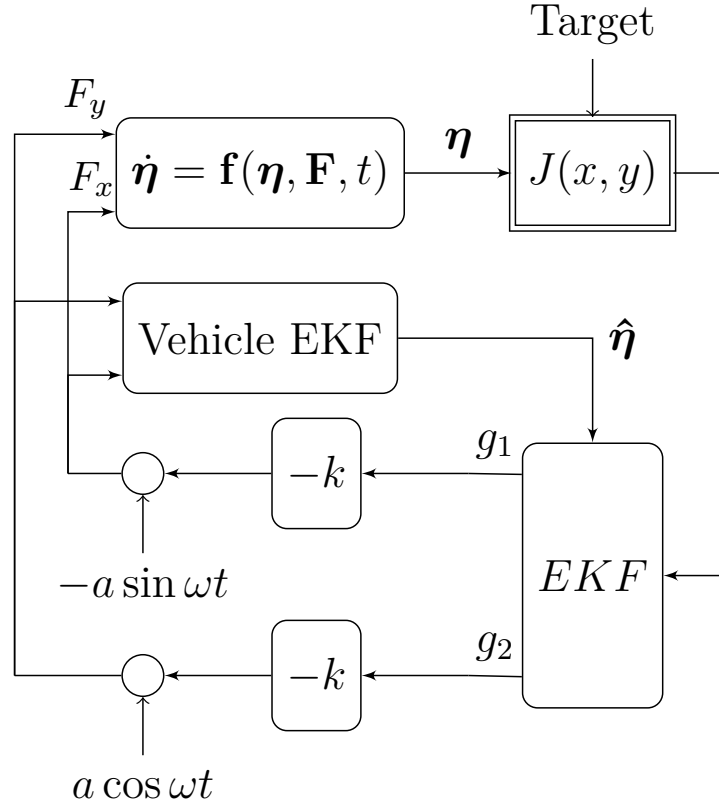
Target

$F_y$

$F_x$

$\dot{\boldsymbol{\eta}} = \mathbf{f}(\boldsymbol{\eta}, \mathbf{F}, t)$

$\boldsymbol{\eta}$

$J(x, y)$

Vehicle EKF

$\hat{\boldsymbol{\eta}}$

$g_1$

$-k$

$EKF$

$-a \sin \omega t$

$g_2$

$-k$

$a \cos \omega t$